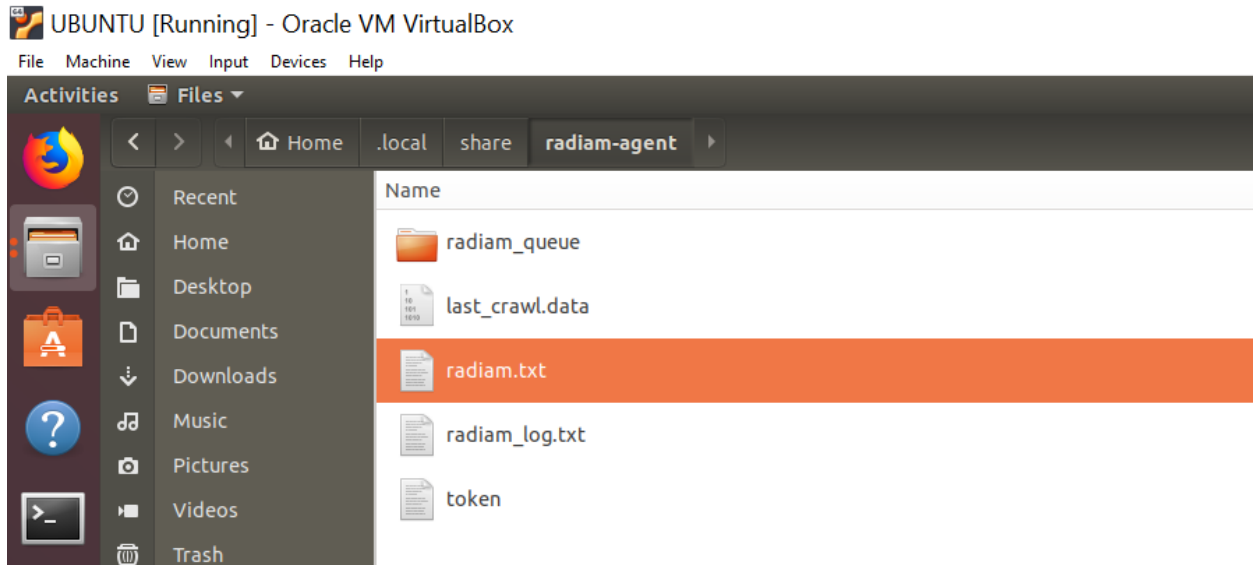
UBUNTU [Running] - Oracle VM VirtualBox

File Machine View Input Devices Help

Activities Files

Home .local share radiam-agent

Recent
Home
Desktop
Documents
Downloads
Music
Pictures
Videos
Trash

Name
radiam_queue
last_crawl.data
radiam.txt
radiam_log.txt
token